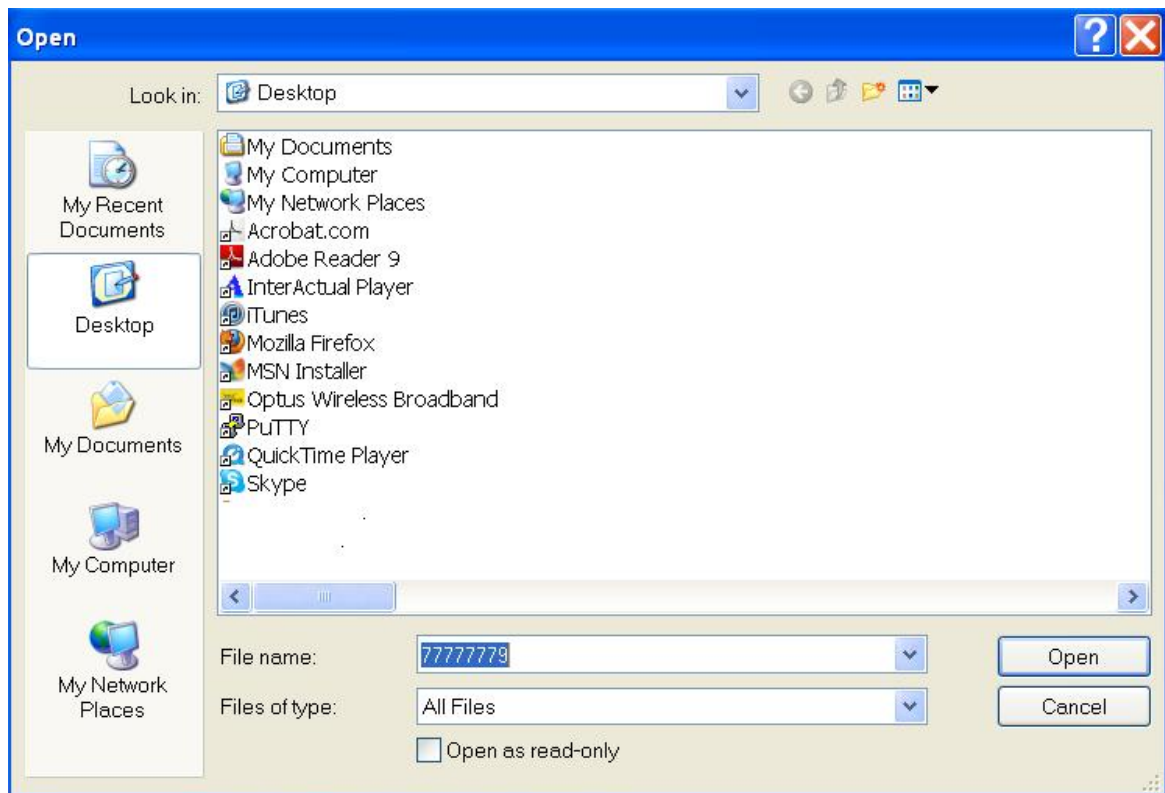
Open

Look in: Desktop

My Recent Documents

Desktop

My Documents

My Computer

My Network Places

My Documents
My Computer
My Network Places
Acrobat.com
Adobe Reader 9
InterActual Player
iTunes
Mozilla Firefox
MSN Installer
Optus Wireless Broadband
PuTTY
QuickTime Player
Skype

File name: 77777779

Files of type: All Files

Open as read-only

Open

Cancel